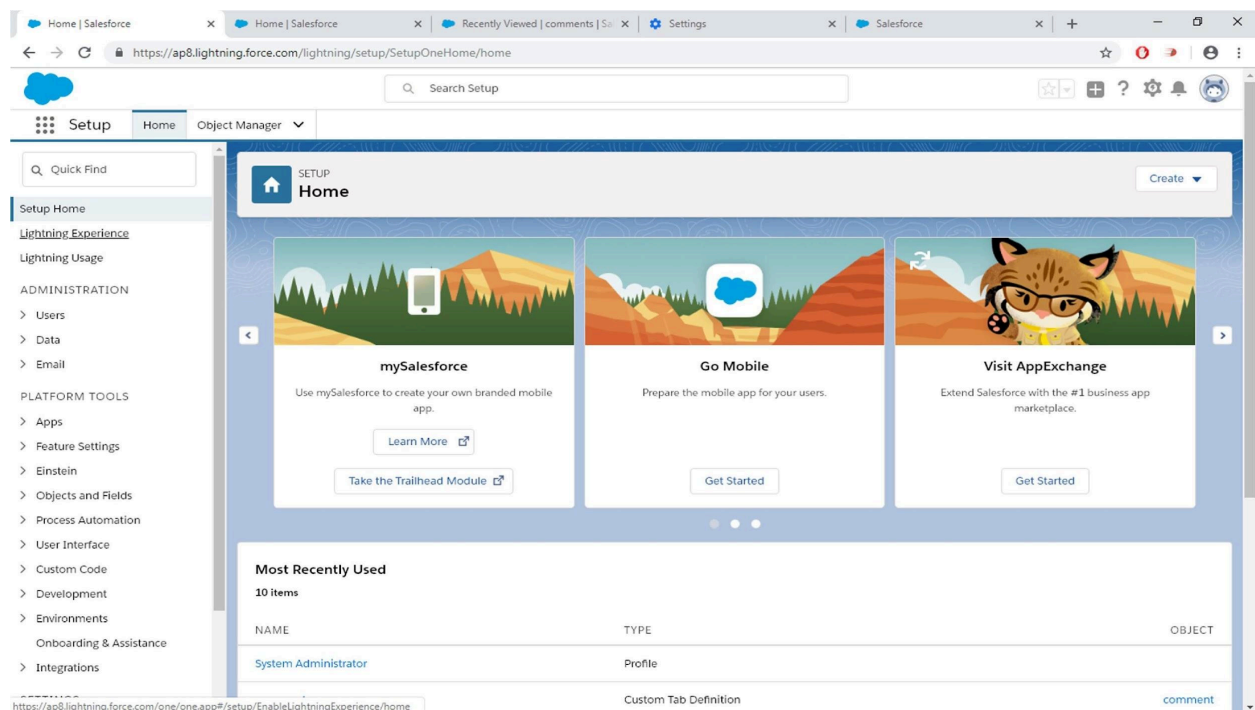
Home | Salesforce × Home | Salesforce × Recently Viewed | comments | Sa × Settings × Salesforce × +

https://ap8.lightning.force.com/lightning/setup/SetupOneHome/home

Search Setup

Setup Home Object Manager

Quick Find

Setup Home
Lightning Experience
Lightning Usage

ADMINISTRATION
Users
Data
Email

PLATFORM TOOLS
Apps
Feature Settings
Einstein
Objects and Fields
Process Automation
User Interface
Custom Code
Development
Environments
Onboarding & Assistance
Integrations

SETUP
Home

Create

mySalesforce
Use mySalesforce to create your own branded mobile app.
Learn More
Take the Trailhead Module

Go Mobile
Prepare the mobile app for your users.
Get Started

Visit AppExchange
Extend Salesforce with the #1 business app marketplace.
Get Started

Most Recently Used
10 items

| NAME | TYPE | OBJECT |
|---|---|---|
| System Administrator | Profile | |
| | Custom Tab Definition | comment |

https://ap8.lightning.force.com/one/one.app#/setup/EnableLightningExperience/home